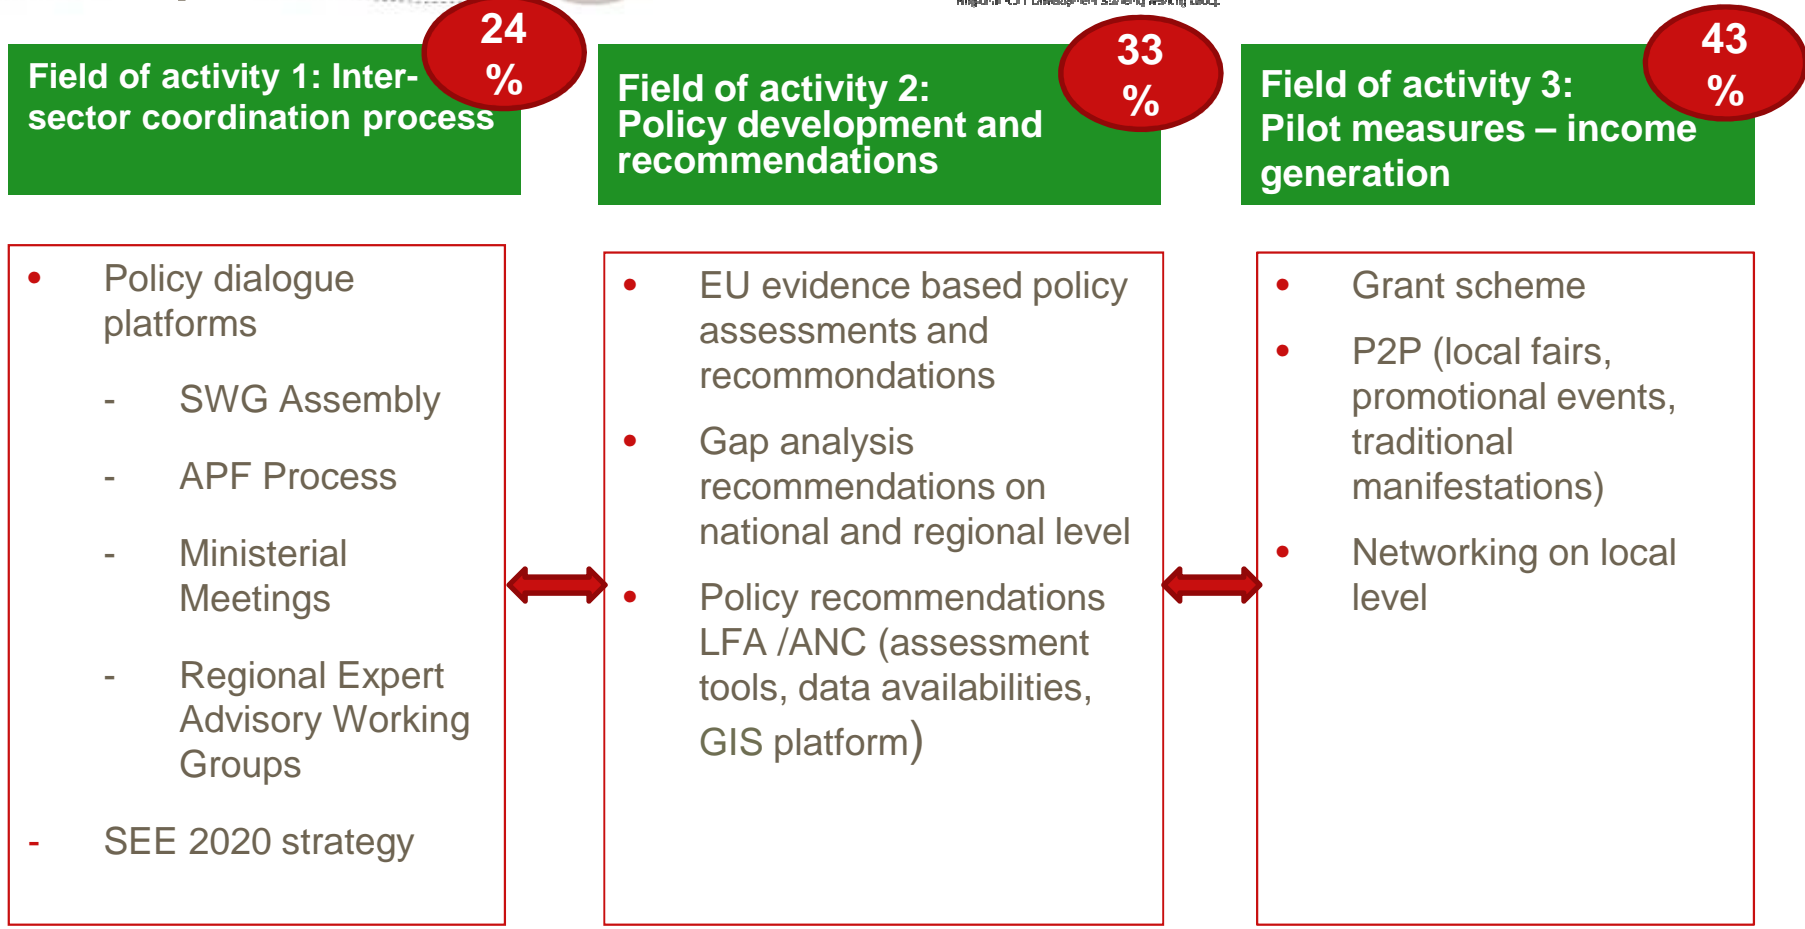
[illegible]

Field of activity 1: Inter-sector coordination process

24 %

Field of activity 2: Policy development and recommendations

33 %

Field of activity 3: Pilot measures – income generation

43 %

• Policy dialogue platforms

- SWG Assembly

- APF Process

- Ministerial Meetings

- Regional Expert Advisory Working Groups

- SEE 2020 strategy

• EU evidence based policy assessments and recommondations

• Gap analysis recommendations on national and regional level

• Policy recommendations LFA /ANC (assessment tools, data availabilities, GIS platform)

• Grant scheme

• P2P (local fairs, promotional events, traditional manifestations)

• Networking on local level